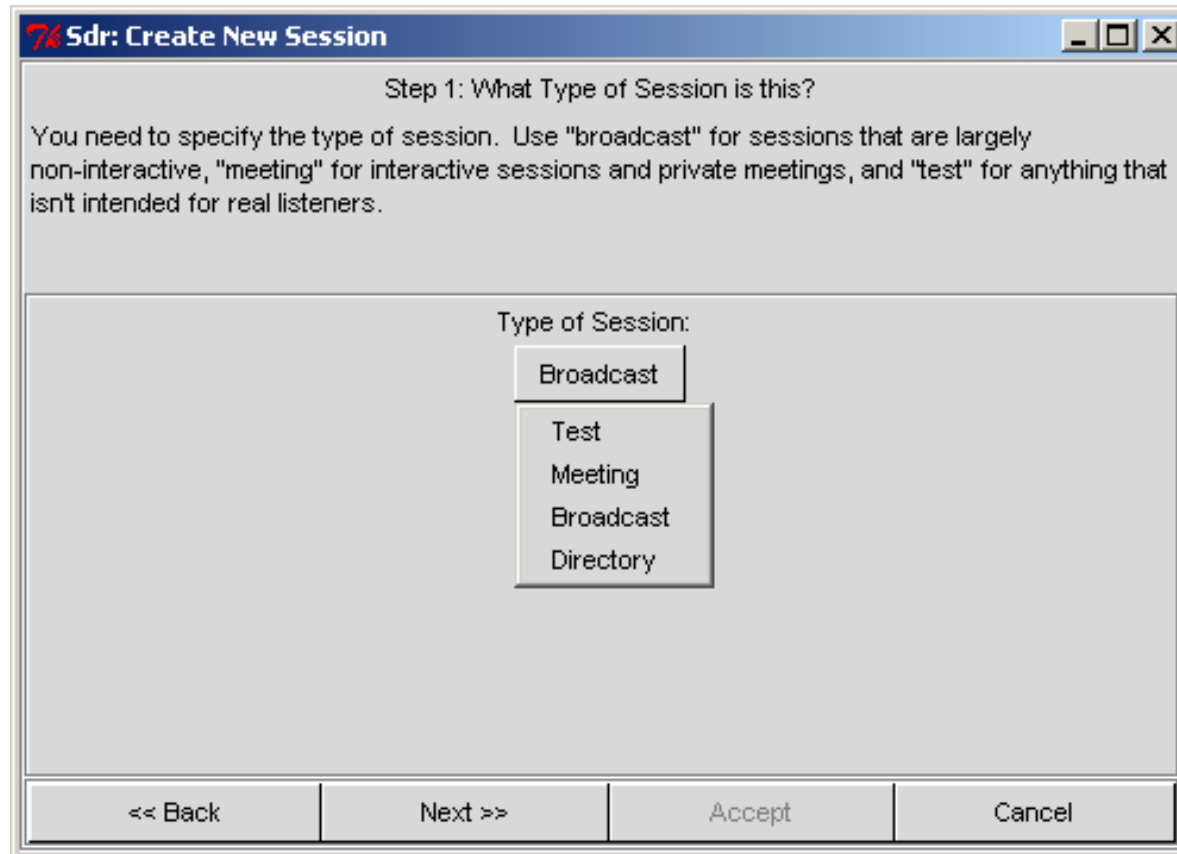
Tk Sdr: Create New Session

Step 1: What Type of Session is this?

You need to specify the type of session. Use "broadcast" for sessions that are largely non-interactive, "meeting" for interactive sessions and private meetings, and "test" for anything that isn't intended for real listeners.

Type of Session:

Broadcast

Test
Meeting
Broadcast
Directory

<< Back
Next >>
Accept
Cancel